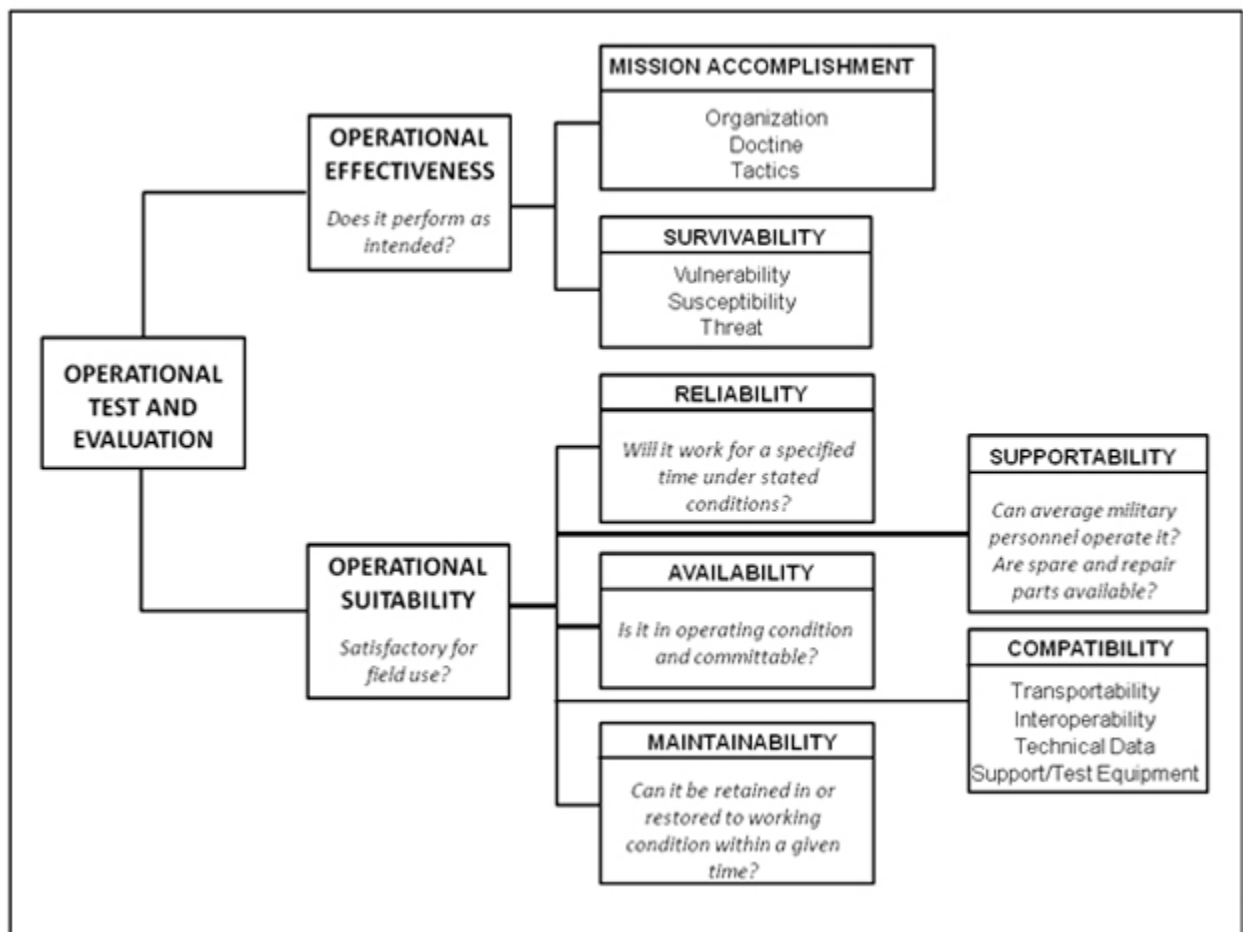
OPERATIONAL TEST AND EVALUATION

OPERATIONAL EFFECTIVENESS

Does it perform as intended?

MISSION ACCOMPLISHMENT

Organization
Doctine
Tactics

SURVIVABILITY

Vulnerability
Susceptibility
Threat

OPERATIONAL SUITABILITY

Satisfactory for field use?

RELIABILITY

Will it work for a specified time under stated conditions?

AVAILABILITY

Is it in operating condition and committable?

MAINTAINABILITY

Can it be retained in or restored to working condition within a given time?

SUPPORTABILITY

Can average military personnel operate it? Are spare and repair parts available?

COMPATIBILITY

Transportability
Interoperability
Technical Data
Support/Test Equipment